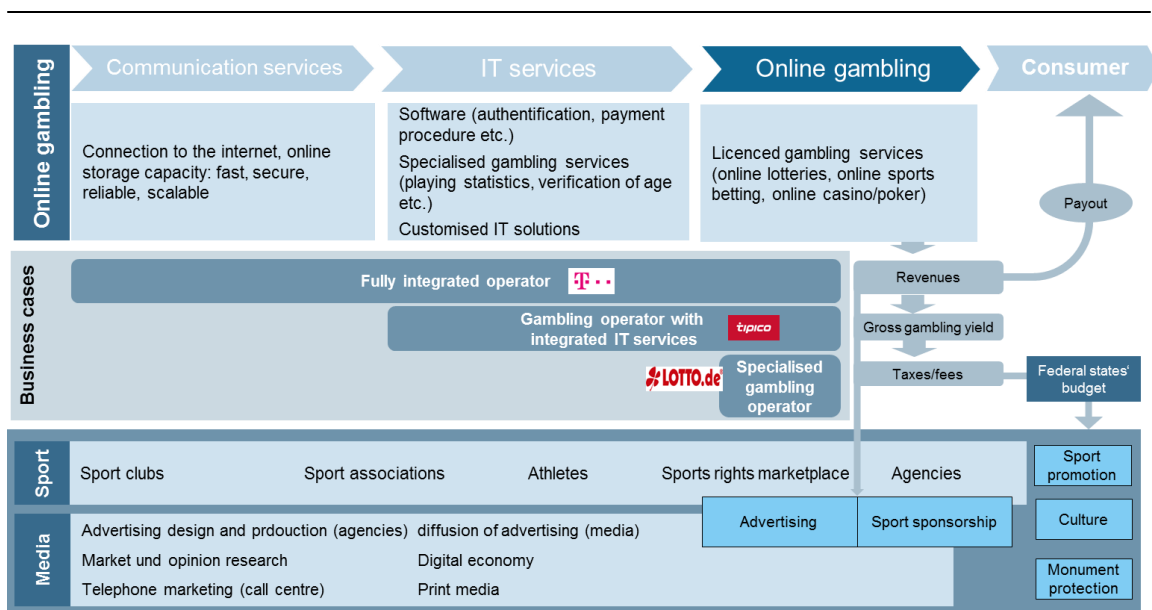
Online gambling

Communication services

IT services

Online gambling

Consumer

Connection to the internet, online storage capacity: fast, secure, reliable, scalable

Software (authentification, payment procedure etc.)

Specialised gambling services (playing statistics, verification of age etc.)

Customised IT solutions

Licenced gambling services (online lotteries, online sports betting, online casino/poker)

Payout

Business cases

Fully integrated operator

T · ·

Revenues

Gambling operator with integrated IT services

tipico

Gross gambling yield

LOTTO.de

Specialised gambling operator

Taxes/fees

Federal states' budget

Sport

Sport clubs

Sport associations

Athletes

Sports rights marketplace

Agencies

Sport promotion

Media

Advertising design and prdouction (agencies)

diffusion of advertising (media)

Advertising

Sport sponsorship

Culture

Market und opinion research

Digital economy

Telephone marketing (call centre)

Print media

Monument protection